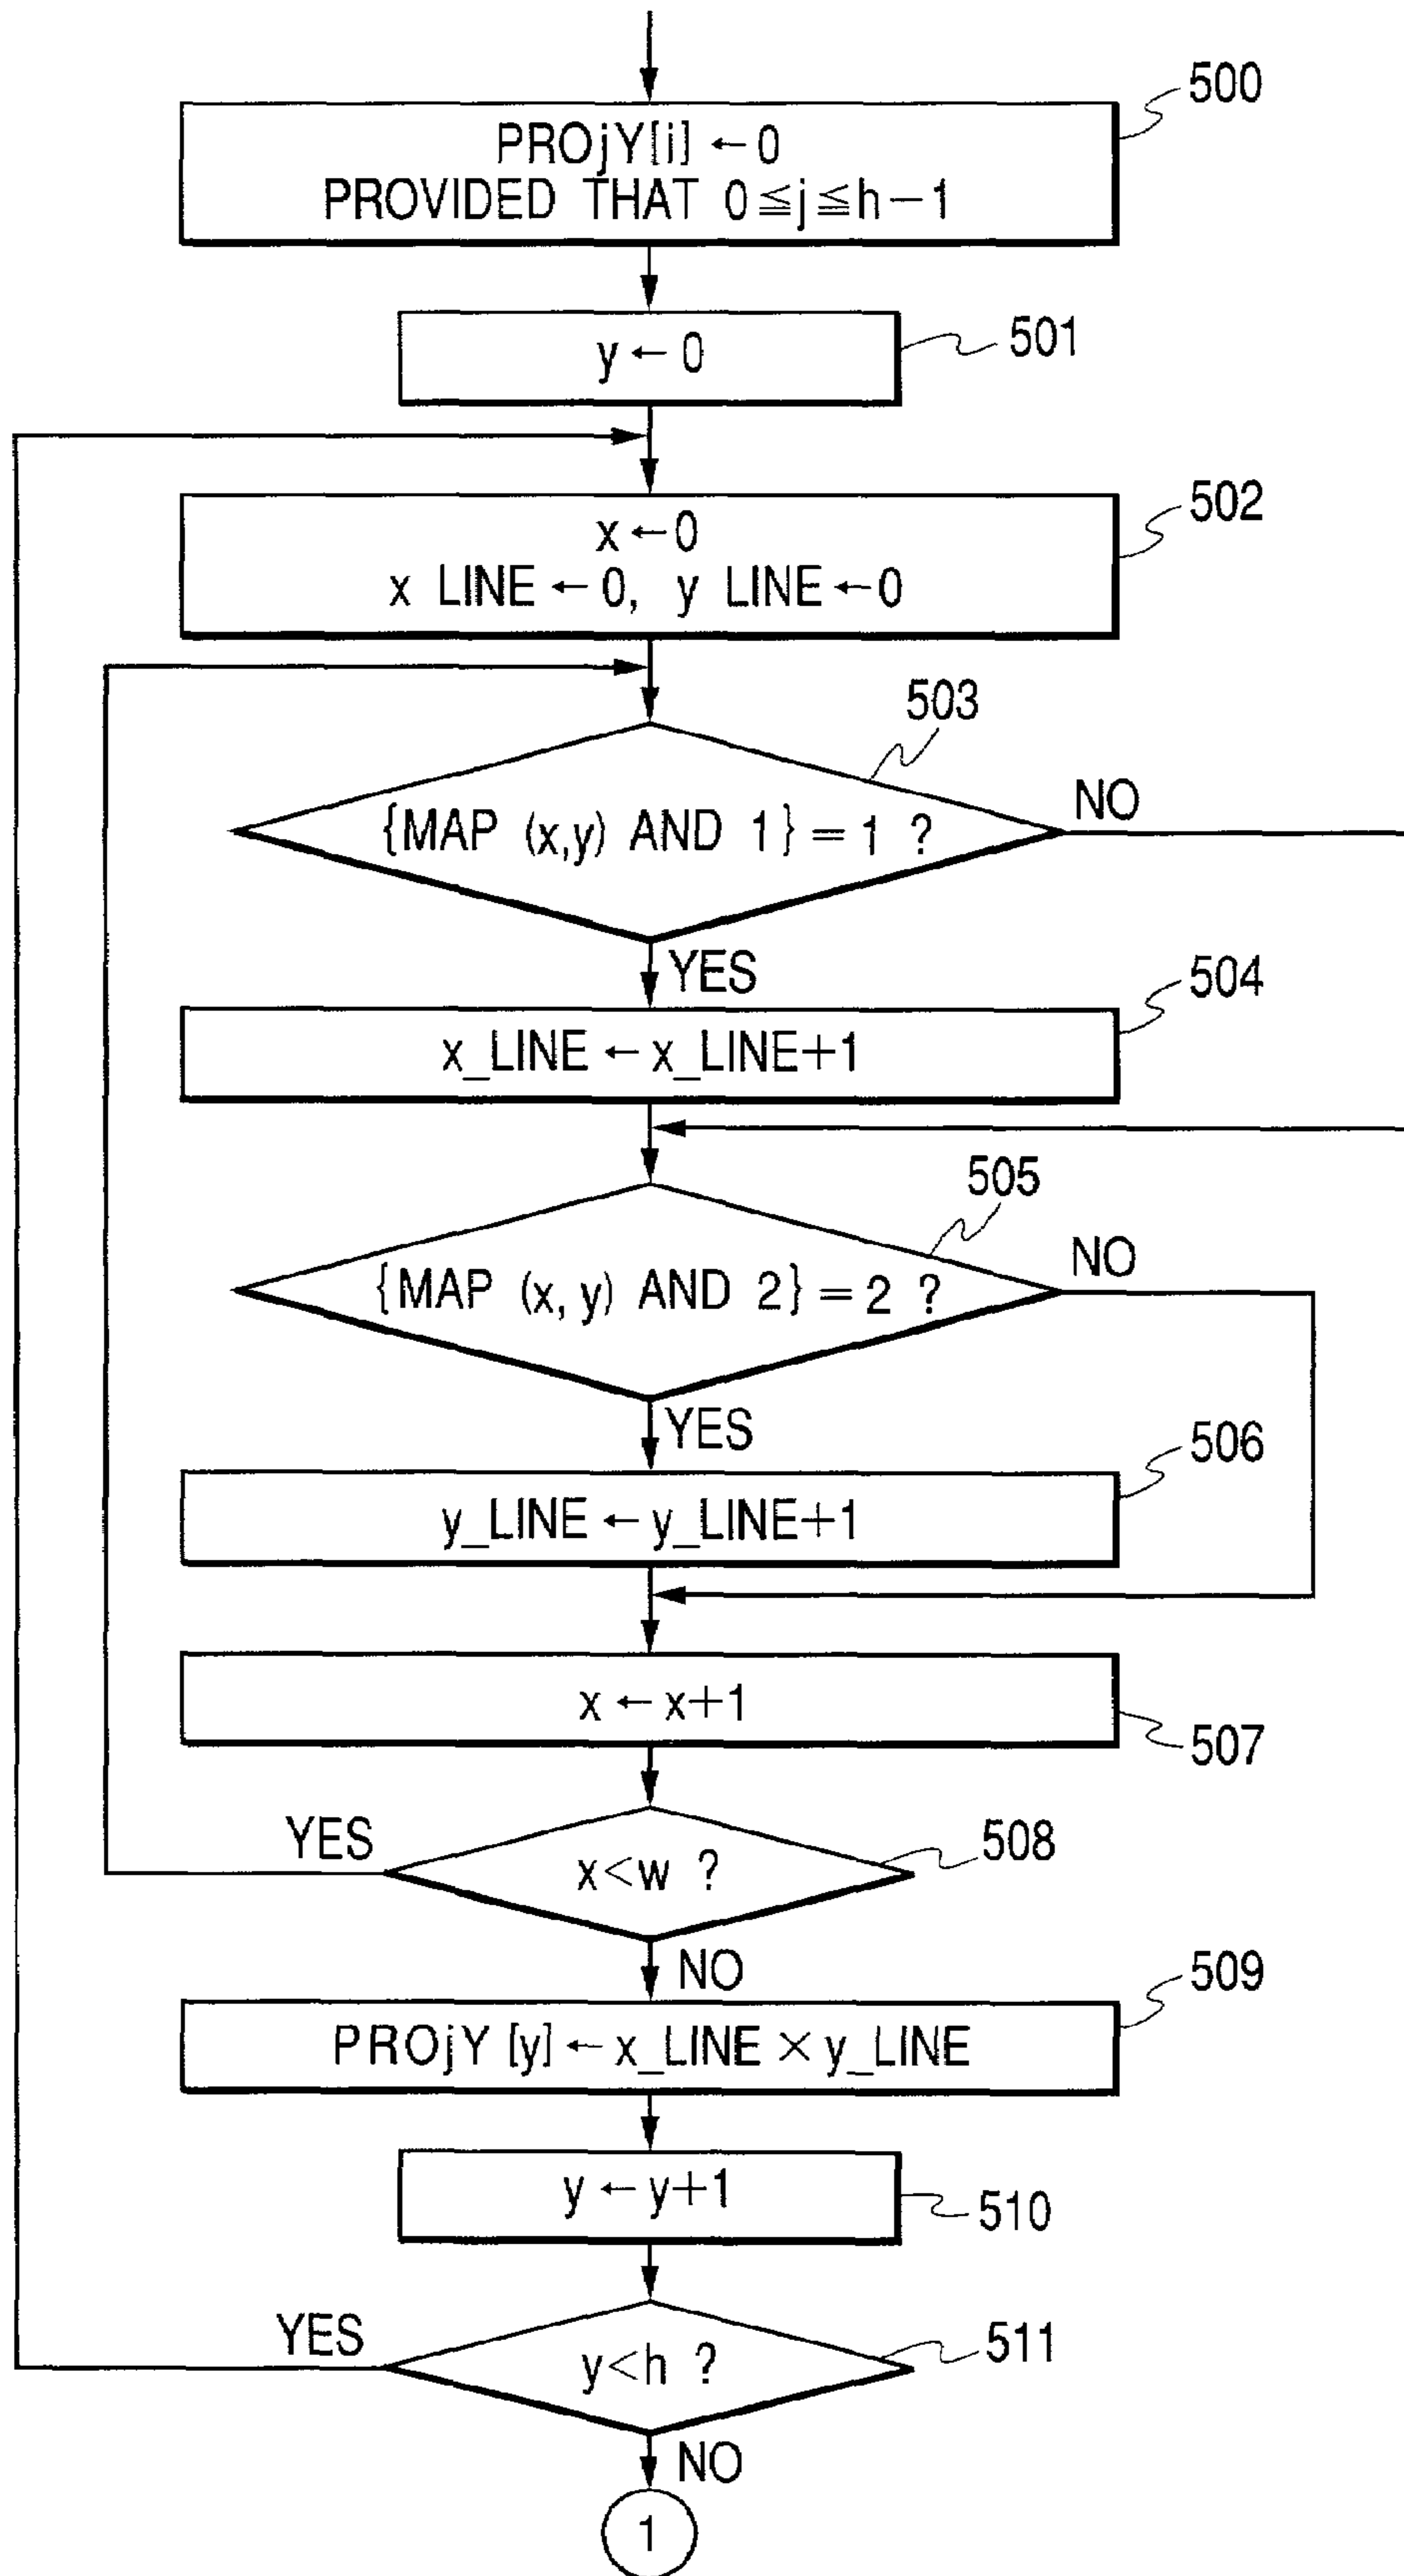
500
PROjY[i] $\leftarrow$ 0
PROVIDED THAT $0 \leqq j \leqq h-1$

501
y $\leftarrow$ 0

502
x $\leftarrow$ 0
x LINE $\leftarrow$ 0, y LINE $\leftarrow$ 0

503
{MAP (x,y) AND 1} = 1 ?
NO
YES

504
x_LINE $\leftarrow$ x_LINE+1

505
{MAP (x, y) AND 2} = 2 ?
NO
YES

506
y_LINE $\leftarrow$ y_LINE+1

x $\leftarrow$ x+1
507

YES
x<w ?
508
NO

509
PROjY [y] $\leftarrow$ x_LINE $\times$ y_LINE

y $\leftarrow$ y+1
510

YES
y<h ?
511
NO

1